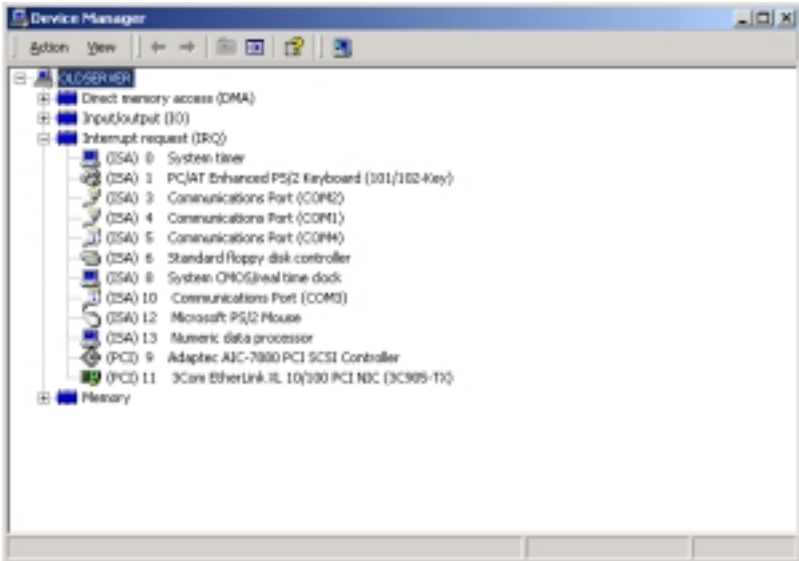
Device Manager

Action View

OLDSERVER
Direct memory access (DMA)
Input/output (IO)
Interrupt request (IRQ)
(ISA) 0 System timer
(ISA) 1 PC/AT Enhanced PS/2 Keyboard (101/102-Key)
(ISA) 3 Communications Port (COM2)
(ISA) 4 Communications Port (COM1)
(ISA) 5 Communications Port (COM4)
(ISA) 6 Standard floppy disk controller
(ISA) 8 System CMOS/real time clock
(ISA) 10 Communications Port (COM3)
(ISA) 12 Microsoft PS/2 Mouse
(ISA) 13 Numeric data processor
(PCI) 9 Adaptec AIC-7880 PCI SCSI Controller
(PCI) 11 3Com EtherLink XL 10/100 PCI NIC (3C905-TX)
Memory